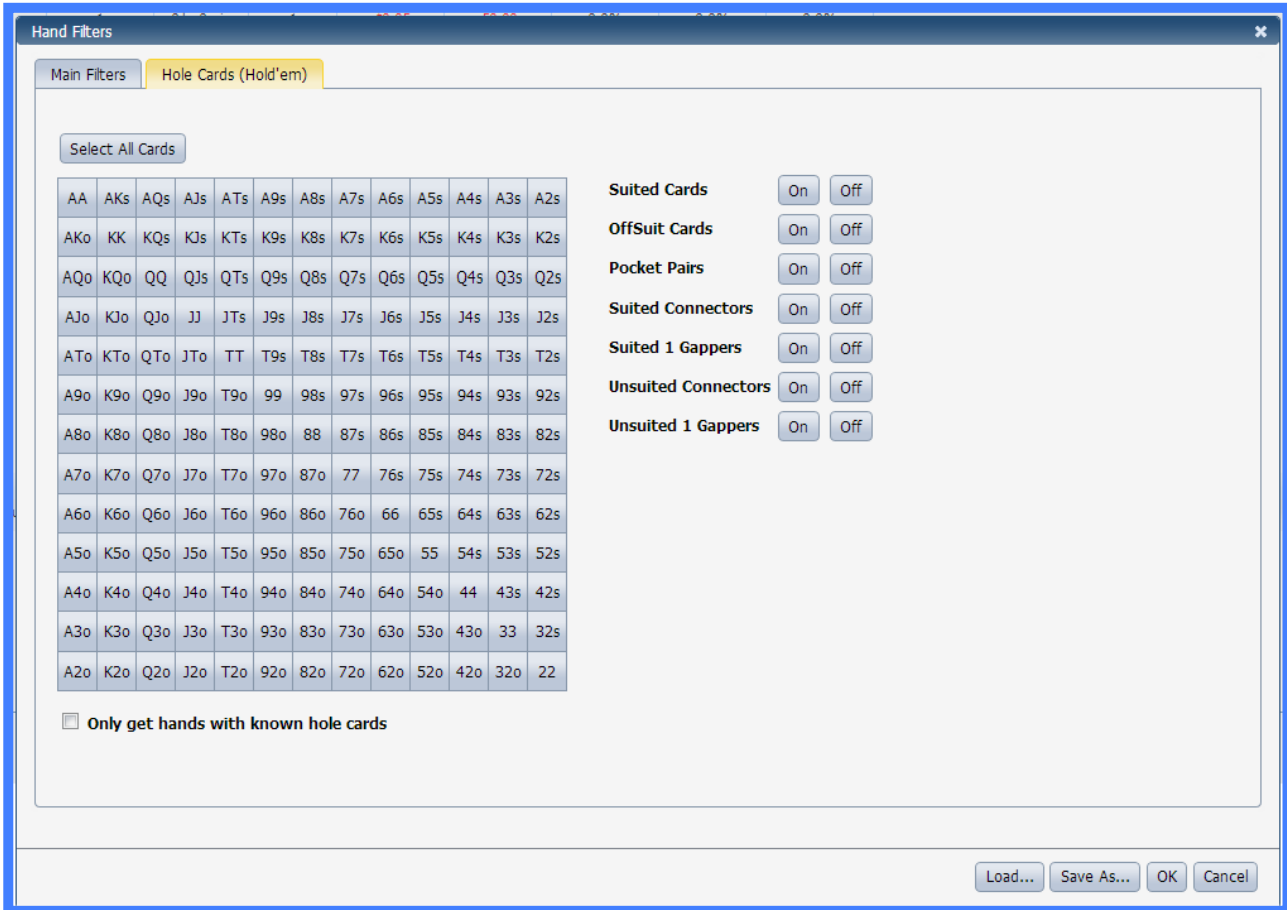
Hand Filters

Main Filters | Hole Cards (Hold'em)

Select All Cards

| AA | AKs | AQs | AJs | ATs | A9s | A8s | A7s | A6s | A5s | A4s | A3s | A2s |
|---|---|---|---|---|---|---|---|---|---|---|---|---|
| AKo | KK | KQs | KJs | KTs | K9s | K8s | K7s | K6s | K5s | K4s | K3s | K2s |
| AQo | KQo | QQ | QJs | QTs | Q9s | Q8s | Q7s | Q6s | Q5s | Q4s | Q3s | Q2s |
| AJo | KJo | QJo | JJ | JTs | J9s | J8s | J7s | J6s | J5s | J4s | J3s | J2s |
| ATo | KTo | QTo | JTo | TT | T9s | T8s | T7s | T6s | T5s | T4s | T3s | T2s |
| A9o | K9o | Q9o | J9o | T9o | 99 | 98s | 97s | 96s | 95s | 94s | 93s | 92s |
| A8o | K8o | Q8o | J8o | T8o | 98o | 88 | 87s | 86s | 85s | 84s | 83s | 82s |
| A7o | K7o | Q7o | J7o | T7o | 97o | 87o | 77 | 76s | 75s | 74s | 73s | 72s |
| A6o | K6o | Q6o | J6o | T6o | 96o | 86o | 76o | 66 | 65s | 64s | 63s | 62s |
| A5o | K5o | Q5o | J5o | T5o | 95o | 85o | 75o | 65o | 55 | 54s | 53s | 52s |
| A4o | K4o | Q4o | J4o | T4o | 94o | 84o | 74o | 64o | 54o | 44 | 43s | 42s |
| A3o | K3o | Q3o | J3o | T3o | 93o | 83o | 73o | 63o | 53o | 43o | 33 | 32s |
| A2o | K2o | Q2o | J2o | T2o | 92o | 82o | 72o | 62o | 52o | 42o | 32o | 22 |

Suited Cards On Off
OffSuit Cards On Off
Pocket Pairs On Off
Suited Connectors On Off
Suited 1 Gappers On Off
Unsuited Connectors On Off
Unsuited 1 Gappers On Off

Only get hands with known hole cards

Load... Save As... OK Cancel